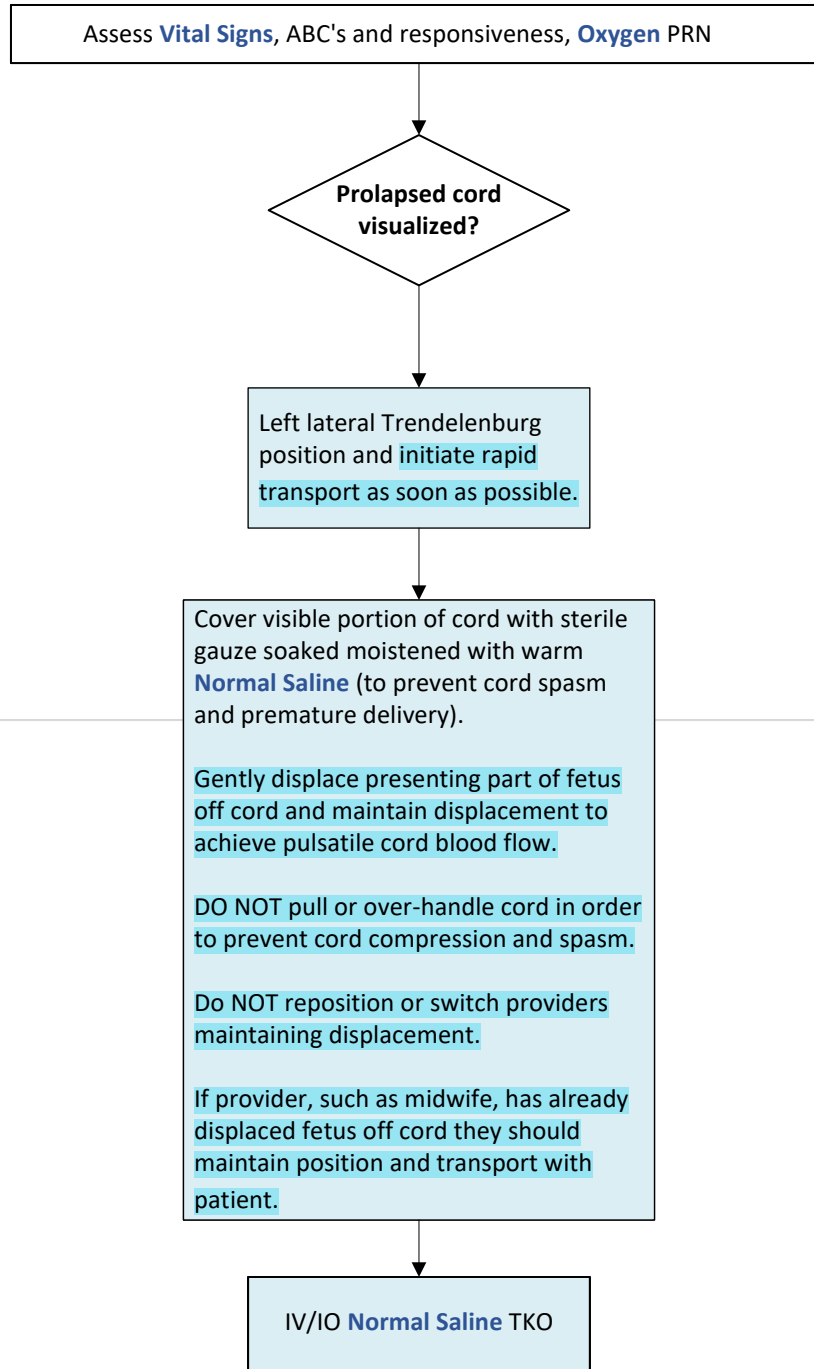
Assess Vital Signs, ABC's and responsiveness, Oxygen PRN

Prolapsed cord visualized?

Left lateral Trendelenburg position and initiate rapid transport as soon as possible.

Cover visible portion of cord with sterile gauze soaked moistened with warm Normal Saline (to prevent cord spasm and premature delivery).

Gently displace presenting part of fetus off cord and maintain displacement to achieve pulsatile cord blood flow.

DO NOT pull or over-handle cord in order to prevent cord compression and spasm.

Do NOT reposition or switch providers maintaining displacement.

If provider, such as midwife, has already displaced fetus off cord they should maintain position and transport with patient.

IV/IO Normal Saline TKO